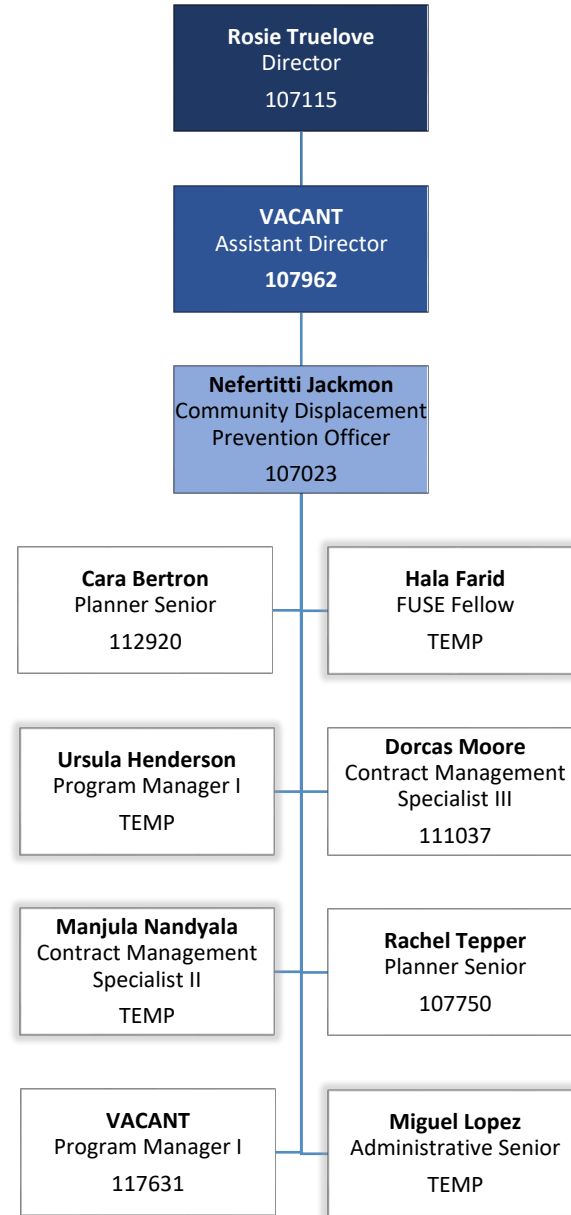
**Rosie Truelove**
Director
107115

**VACANT**
Assistant Director
**107962**

**Nefertitti Jackmon**
Community Displacement Prevention Officer
107023

**Cara Bertron**
Planner Senior
112920

**Hala Farid**
FUSE Fellow
TEMP

**Ursula Henderson**
Program Manager I
TEMP

**Dorcas Moore**
Contract Management Specialist III
111037

**Manjula Nandyala**
Contract Management Specialist II
TEMP

**Rachel Tepper**
Planner Senior
107750

**VACANT**
Program Manager I
117631

**Miguel Lopez**
Administrative Senior
TEMP